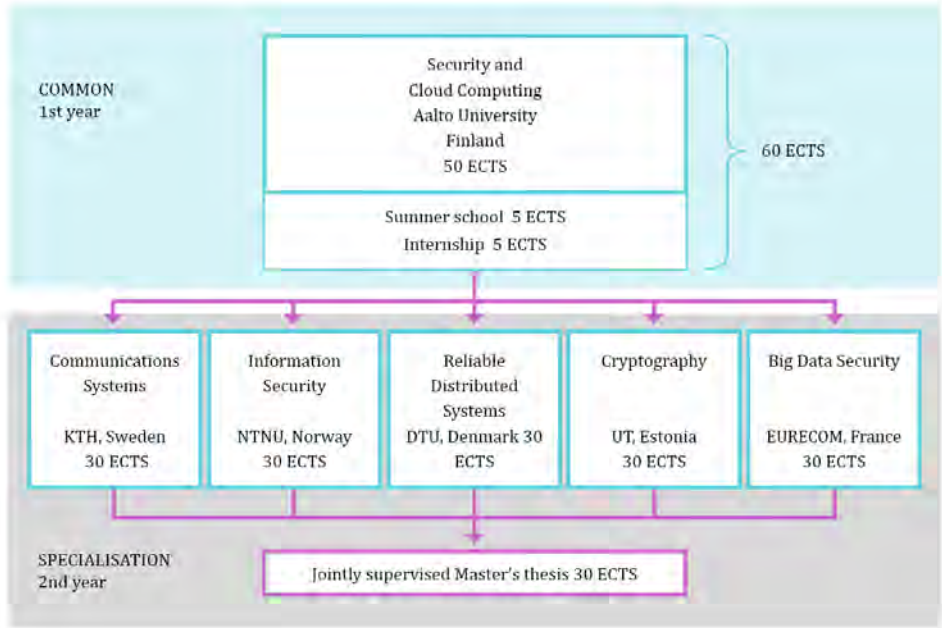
COMMON
1st year

Security and
Cloud Computing
Aalto University
Finland
50 ECTS

Summer school 5 ECTS
Internship 5 ECTS

60 ECTS

Communications Systems

KTH, Sweden
30 ECTS

Information Security

NTNU, Norway
30 ECTS

Reliable Distributed Systems
DTU, Denmark 30 ECTS

Cryptography

UT, Estonia
30 ECTS

Big Data Security

EURECOM, France
30 ECTS

SPECIALISATION
2nd year

Jointly supervised Master's thesis 30 ECTS